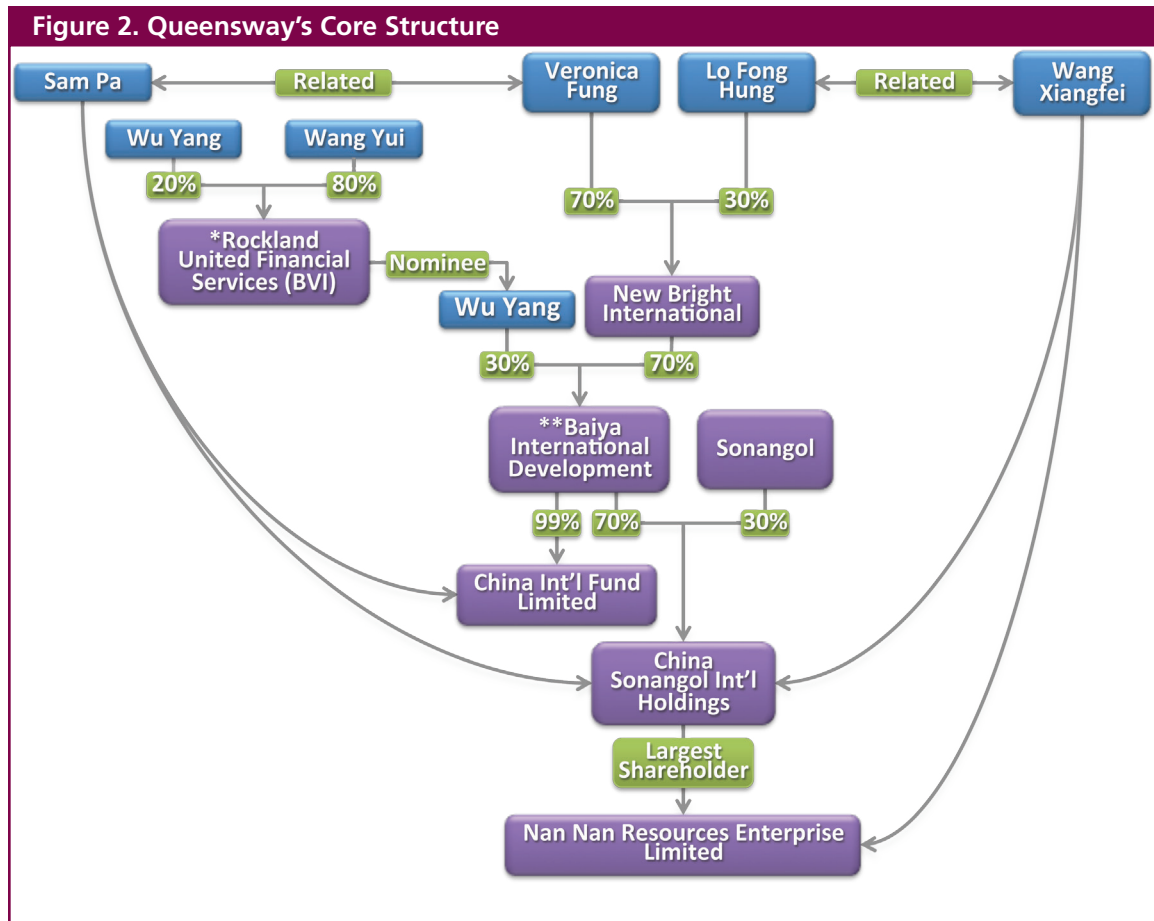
Figure 2. Queensway's Core Structure

Sam Pa

Related

Veronica Fung

Lo Fong Hung

Related

Wang Xiangfei

Wu Yang

Wang Yui

20%

80%

70%

30%

*Rockland United Financial Services (BVI)

Nominee

Wu Yang

New Bright International

30%

70%

**Baiya International Development

Sonangol

99%

70%

30%

China Int'l Fund Limited

China Sonangol Int'l Holdings

Largest Shareholder

Nan Nan Resources Enterprise Limited